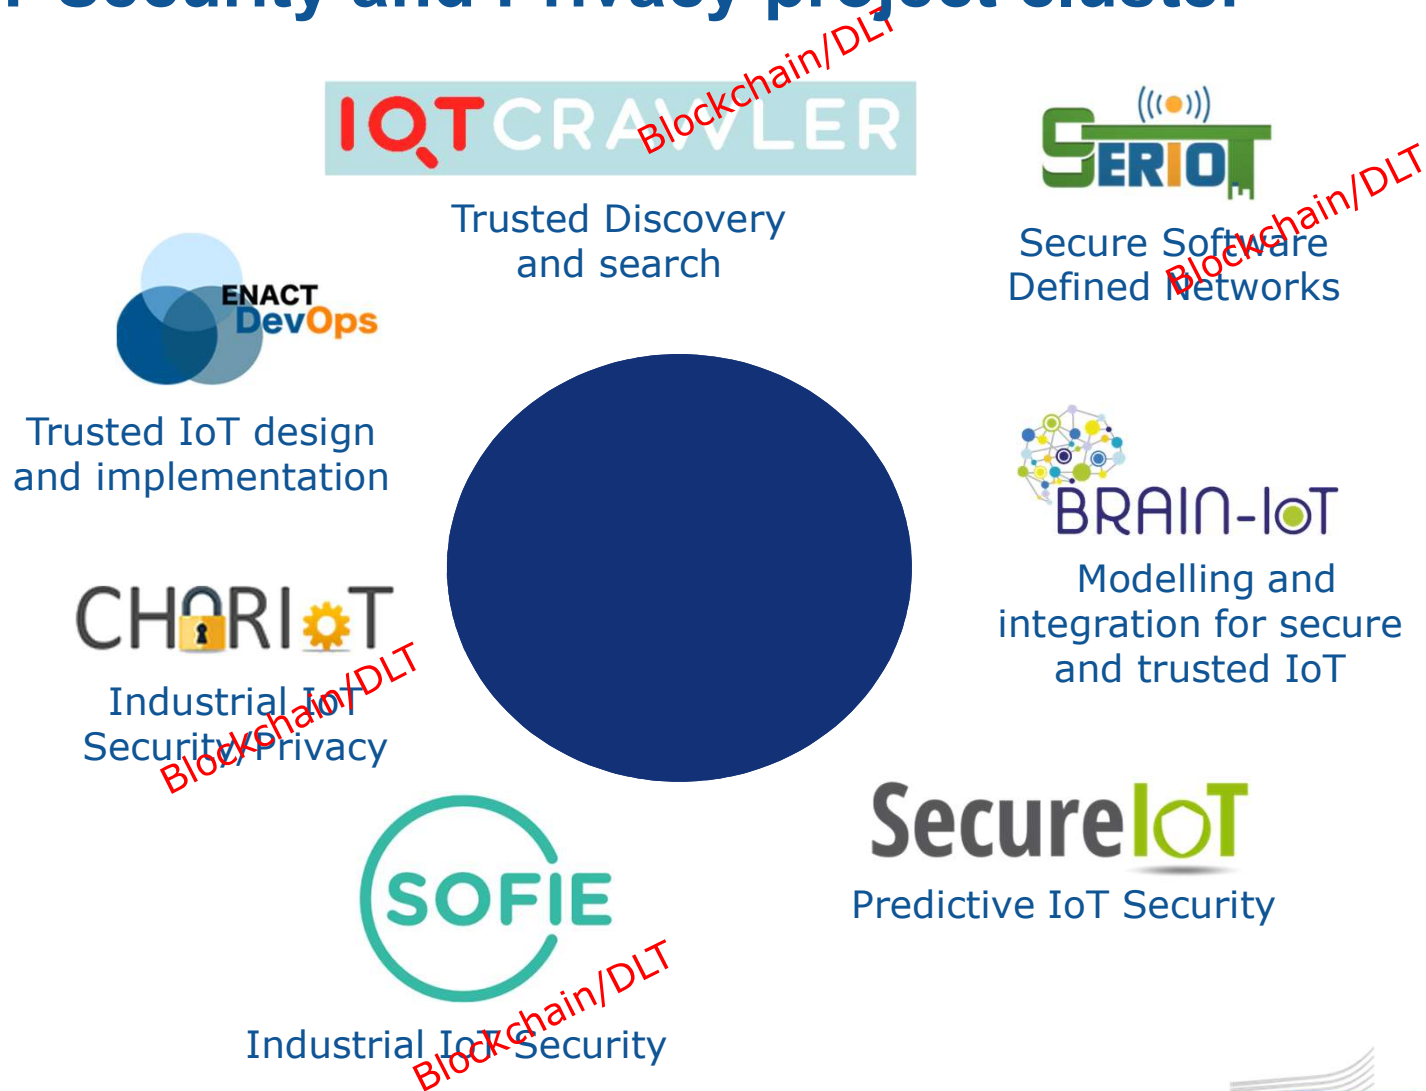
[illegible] Security and Privacy project cluster

IOTCRAWLER

Blockchain/DLT

Trusted Discovery and search

SERIOT

Secure Software Defined Networks

Blockchain/DLT

ENACT DevOps

Trusted IoT design and implementation

BRAIN-IoT

Modelling and integration for secure and trusted IoT

CHARIOT

Industrial IoT Security/Privacy

Blockchain/DLT

SecureIoT

Predictive IoT Security

SOFIE

Industrial IoT Security

Blockchain/DLT